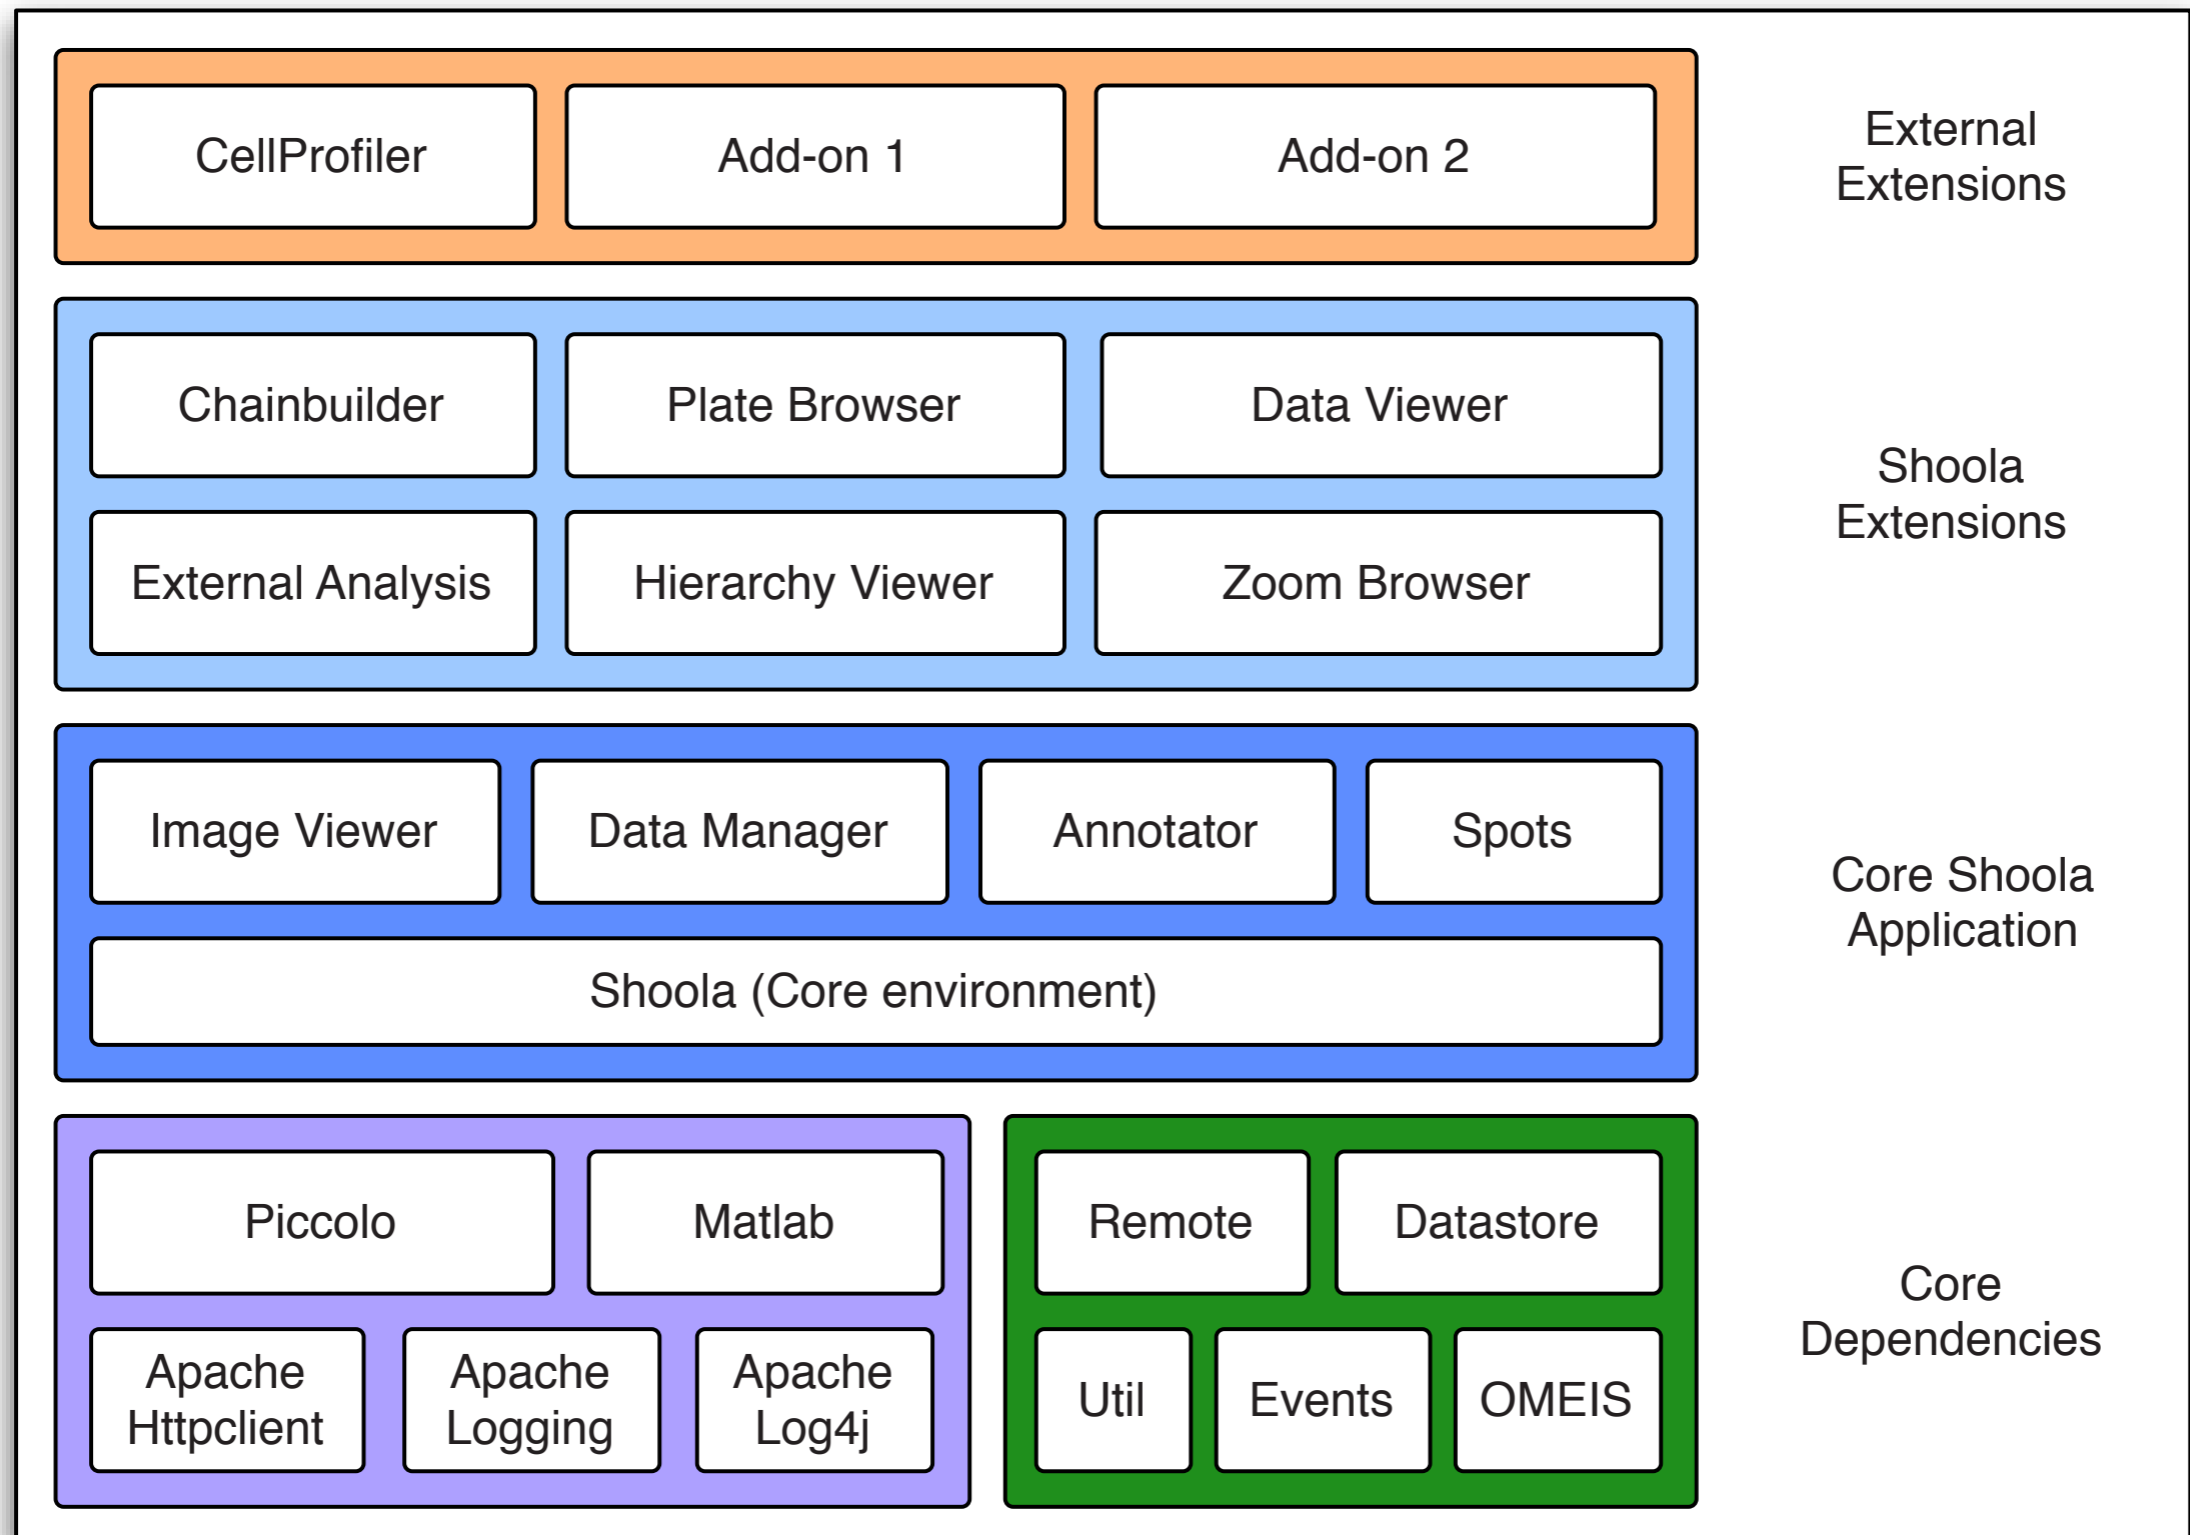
CellProfiler
Add-on 1
Add-on 2
External Extensions

Chainbuilder
Plate Browser
Data Viewer
External Analysis
Hierarchy Viewer
Zoom Browser
Shoola Extensions

Image Viewer
Data Manager
Annotator
Spots
Shoola (Core environment)
Core Shoola Application

Piccolo
Matlab
Apache Httpclient
Apache Logging
Apache Log4j
Remote
Datastore
Util
Events
OMEIS
Core Dependencies